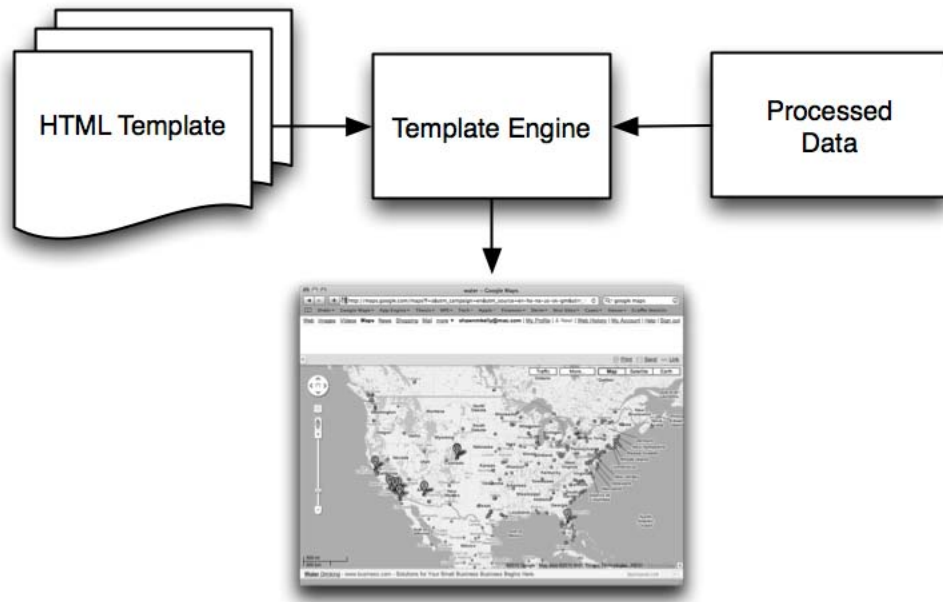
HTML Template

Template Engine

Processed Data

water – Google Maps

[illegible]

Web Images Videos Maps News Shopping Mail more ▾ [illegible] | My Profile | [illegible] | Web History | My Account | Help | Sign out

Print Send Link

Traffic More... Map Satellite Earth

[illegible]